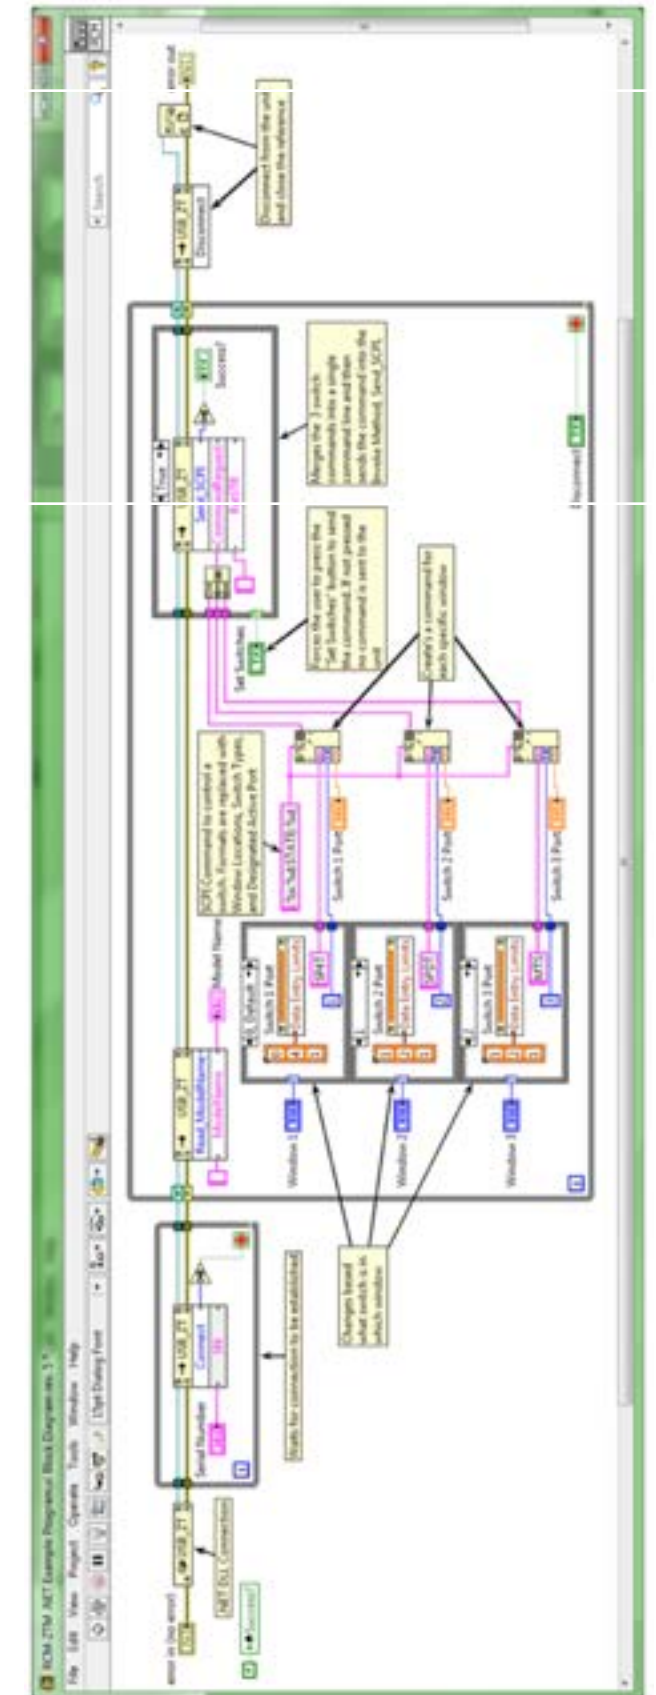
RCM-2TM .NET Example Program.vi Block Diagram on 3.1*

File Edit View Project Operate Tools Window Help

15pt Dialog Font

error in (no error)

.NET DLL Connection

Serial Number

USB_ZT

Connect

SN

Waits for connection to be established

Changes based what switch is in which window

Window 1

Window 2

Window 3

Switch 1 Port

Switch 2 Port

Switch 3 Port

Data Entry Limits

Default

USB_ZT

Read_ModelName

ModelName

Model Name

SCPI Command to control a switch. Formats are replaced with: Window Location, Switch Type, and Designated Active Port

%s:%d:STATE:%d

Switch 1 Port

Switch 2 Port

Switch 3 Port

Creates a command for each specific window

Forces the user to press the "Set Switches" button to send the command. If not pressed no command is sent to the unit

Set Switches

True

USB_ZT

Send_SCPI

Success?

Merges the 3 switch commands into a single command line and then sends the command into the Invoke Method: Send_SCPI

Disconnect

USB_ZT

Disconnect

Disconnect from the unit and close the reference

error out

Search